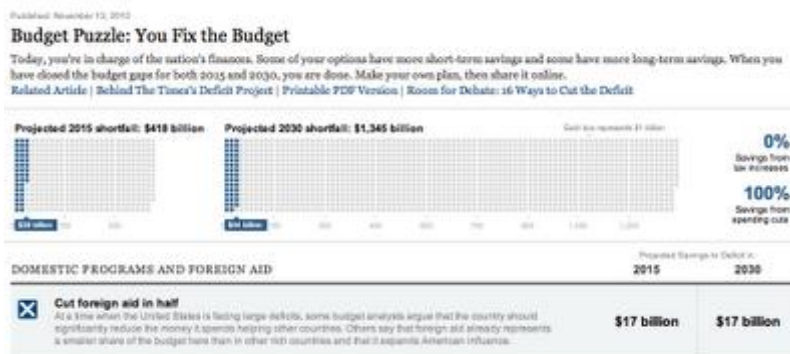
Published: November 13, 2010

Budget Puzzle: You Fix the Budget

Today, you're in charge of the nation's finances. Some of your options have more short-term savings and some have more long-term savings. When you have closed the budget gaps for both 2015 and 2030, you are done. Make your own plan, then share it online.

Related Article | Behind The Times's Deficit Project | Printable PDF Version | Room for Debate: 16 Ways to Cut the Deficit

Projected 2015 shortfall: $418 billion

Projected 2030 shortfall: $1,345 billion

Each box represents $1 billion

$18 billion

$18 billion

0%
Savings from tax increases

100%
Savings from spending cuts

Projected Savings to Deficit in:

DOMESTIC PROGRAMS AND FOREIGN AID

2015

2030

Cut foreign aid in half
At a time when the United States is facing large deficits, some budget analysts argue that the country should significantly reduce the money it spends helping other countries. Others say that foreign aid already represents a smaller share of the budget here than in other rich countries and that it expands American influence.

$17 billion

$17 billion